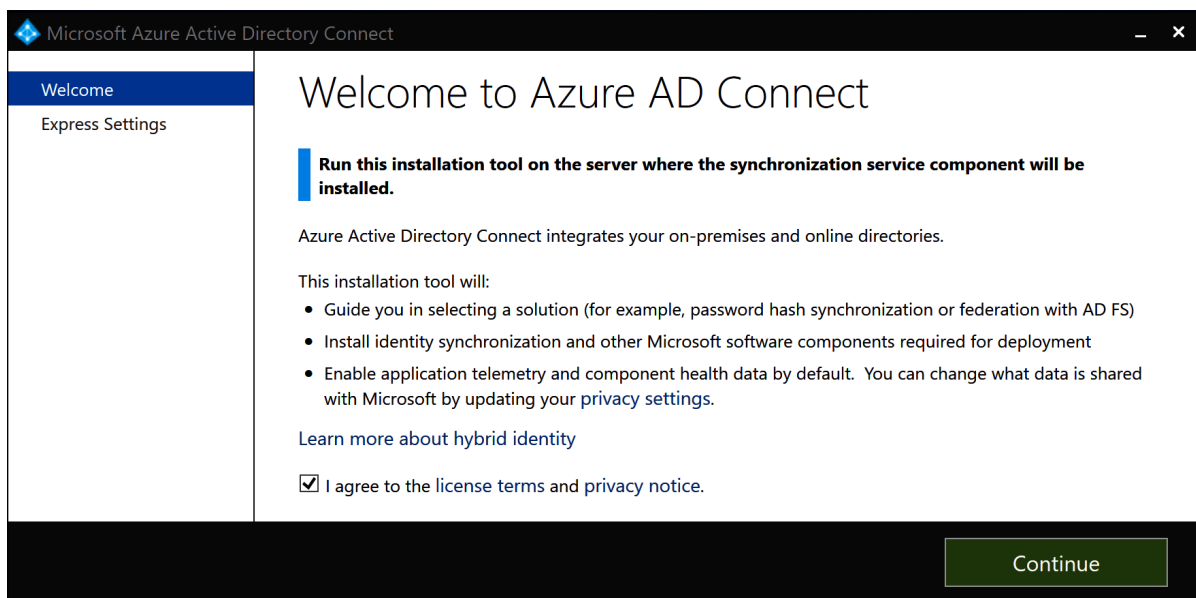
Microsoft Azure Active Directory Connect

Welcome
Express Settings

Welcome to Azure AD Connect

Run this installation tool on the server where the synchronization service component will be installed.

Azure Active Directory Connect integrates your on-premises and online directories.

This installation tool will:
- Guide you in selecting a solution (for example, password hash synchronization or federation with AD FS)
- Install identity synchronization and other Microsoft software components required for deployment
- Enable application telemetry and component health data by default. You can change what data is shared with Microsoft by updating your privacy settings.

Learn more about hybrid identity

I agree to the license terms and privacy notice.

Continue